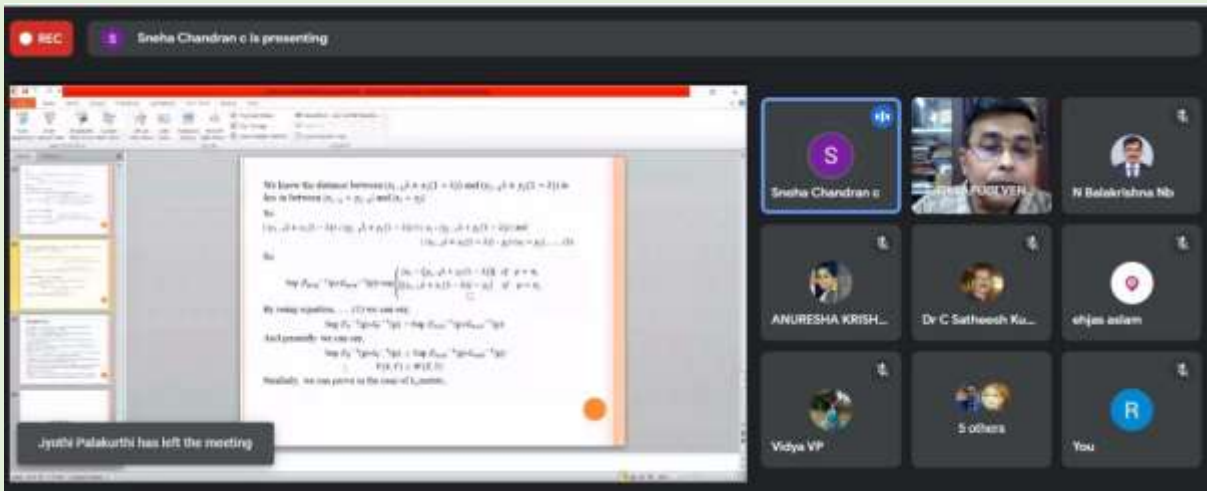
REC

S Sneha Chandran c is presenting

We know the distance between $(x_1, y_1 + x_1(1-1))$ and $(x_2, y_2 + x_2(1-1))$ is less in between $(x_1, y_1 + x_1)$ and $(x_2 + y_2)$

So

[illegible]

So

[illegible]

By using equation, . . . (1) we can say

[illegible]

And generally we can say,

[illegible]

Similarly, we can prove in the case of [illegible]

Jyothi Palakurthi has left the meeting

S

Sneha Chandran c

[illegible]

N Balakrishna Nb

ANURESHA KRISH...

Dr C Satheesh Ku...

ehjas aslam

Vidya VP

5 others

R

You